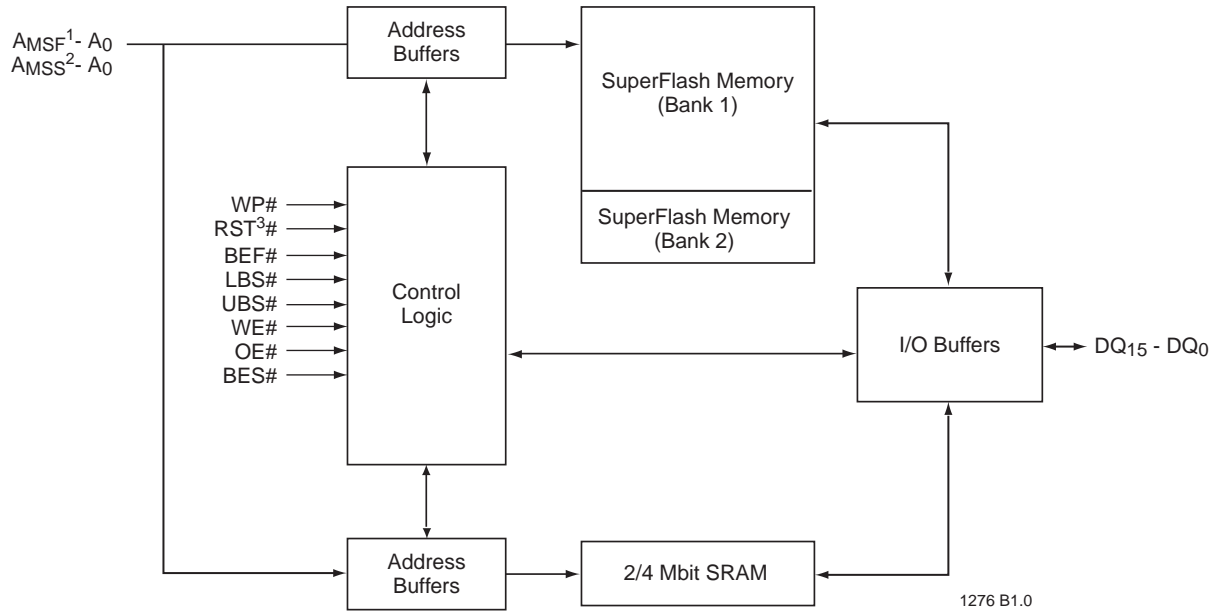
$A_{MSF}{}^{1}$- $A_0$
$A_{MSS}{}^{2}$- $A_0$

Address Buffers

SuperFlash Memory (Bank 1)

SuperFlash Memory (Bank 2)

WP#
RST$^3$#
BEF#
LBS#
UBS#
WE#
OE#
BES#

Control Logic

I/O Buffers

$DQ_{15}$ - $DQ_0$

Address Buffers

2/4 Mbit SRAM

1276 B1.0